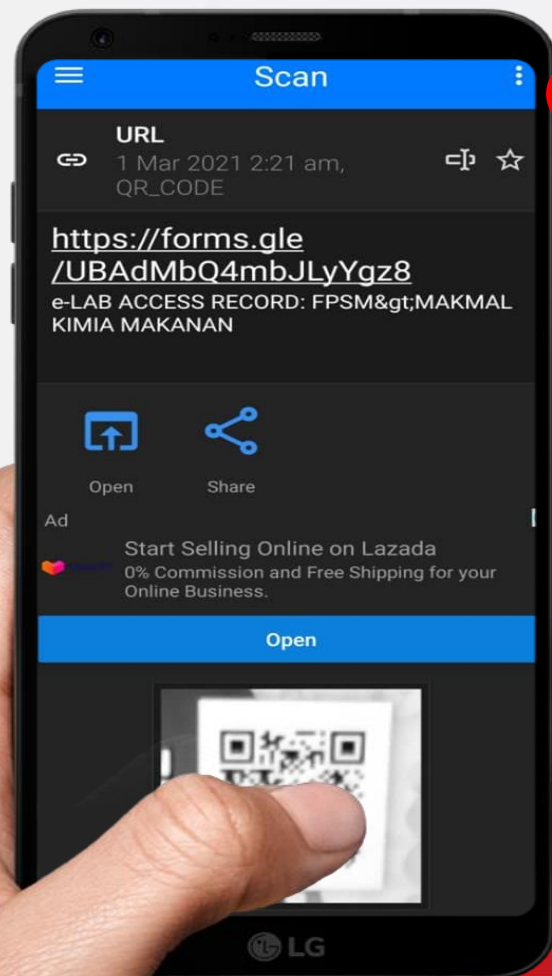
Scan

URL
1 Mar 2021 2:21 am, QR_CODE

https://forms.gle/UBAdMbQ4mbJLyYgz8
e-LAB ACCESS RECORD: FPSM&gt;MAKMAL KIMIA MAKANAN

Open
Share

Ad
Start Selling Online on Lazada
0% Commission and Free Shipping for your Online Business.

Open

LG